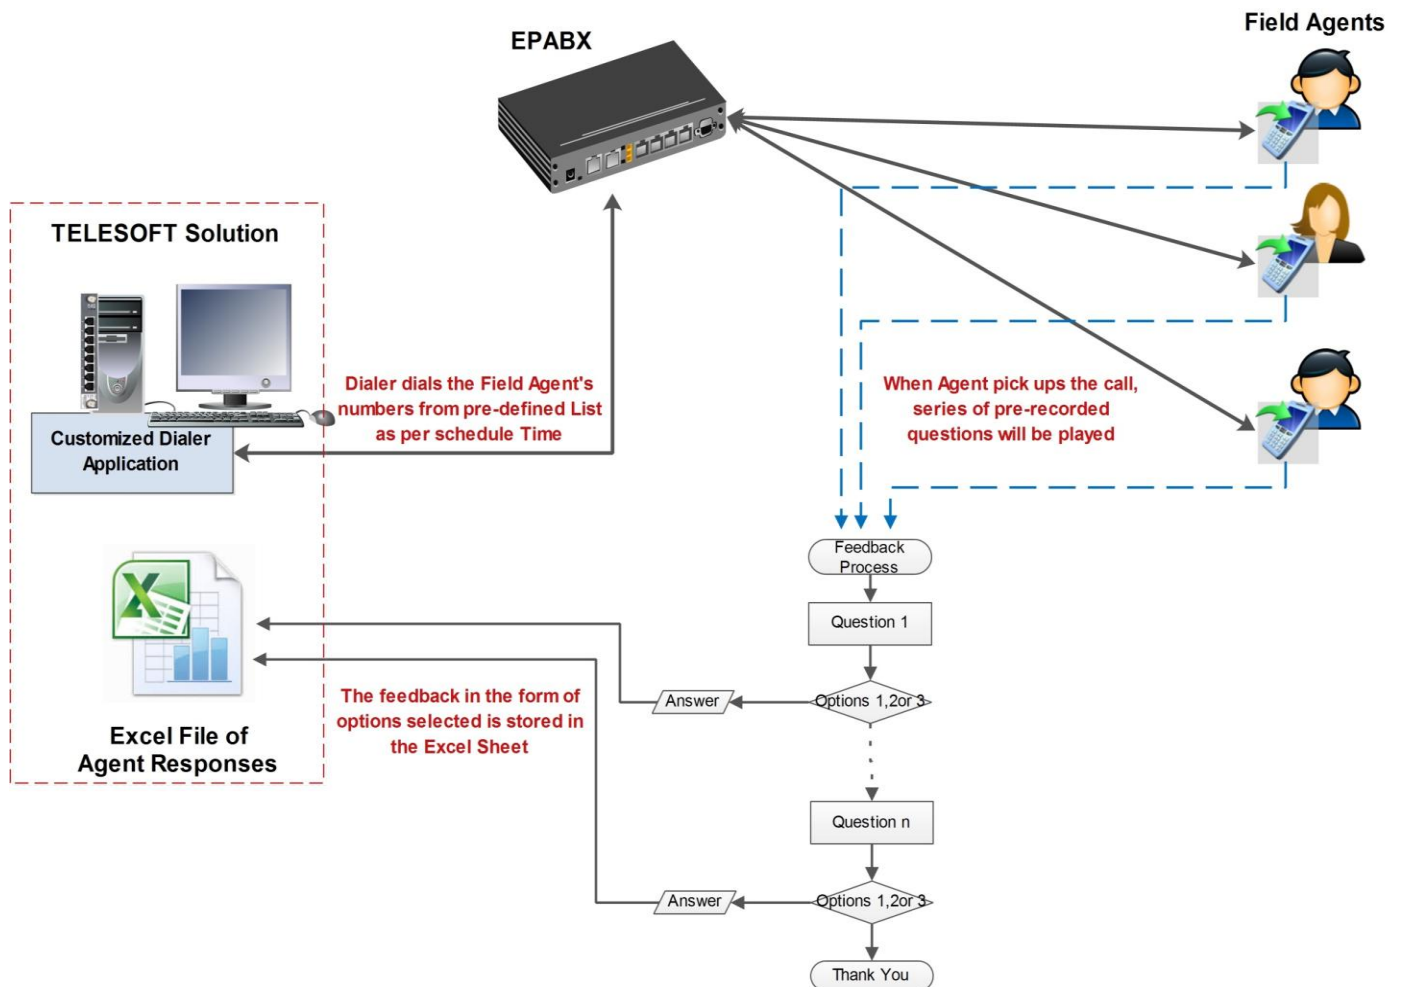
EPABX

Field Agents

TELESOFT Solution

Customized Dialer Application

Dialer dials the Field Agent's numbers from pre-defined List as per schedule Time

When Agent pick ups the call, series of pre-recorded questions will be played

Feedback Process

Question 1

Answer

Options 1,2or 3

The feedback in the form of options selected is stored in the Excel Sheet

Excel File of Agent Responses

Question n

Answer

Options 1,2or 3

Thank You